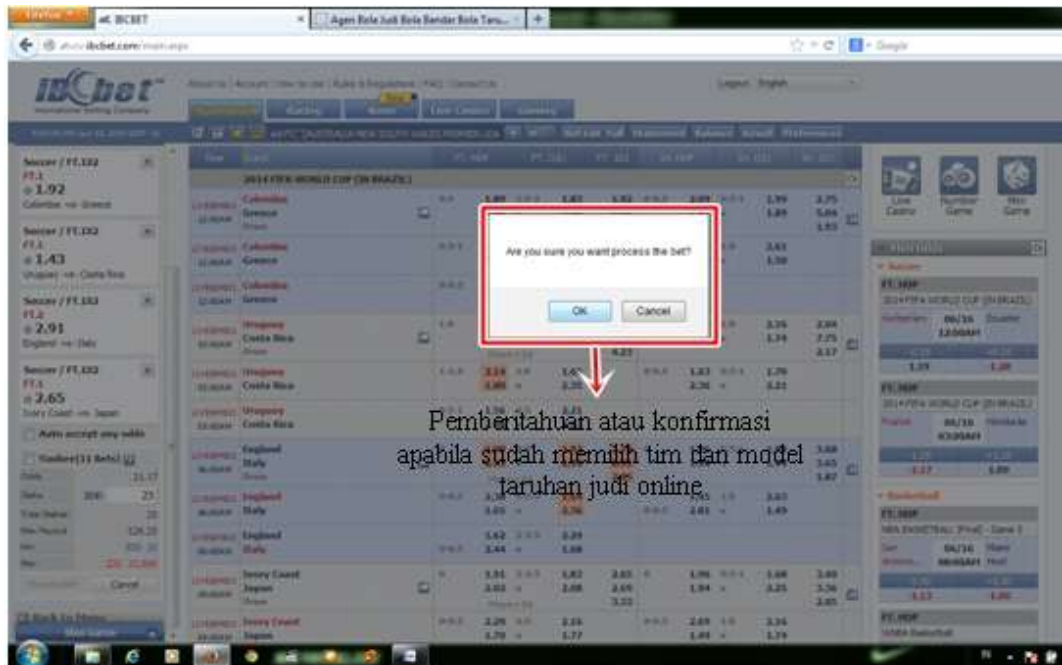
Firefox
IBCBET
Agen Bola Judi Bola Bandar Bola Taru...
ibcbet.com/main.aspx
Google
IBCbet
Sports
Racing
Live Casino
Gaming
2014 FIFA WORLD CUP (IN BRAZIL)
Soccer / FT.1X2
1.92
Colombia -vs- Greece
Soccer / FT.1X2
1.43
Uruguay -vs- Costa Rica
Soccer / FT.1X2
2.91
England -vs- Italy
Soccer / FT.1X2
2.65
Ivory Coast -vs- Japan
Auto accept any odds
Colombia
Greece
Uruguay
Costa Rica
England
Italy
Ivory Coast
Japan
Cancel
Live Casino
Number Game
Mini Game
Soccer
2014 FIFA WORLD CUP (IN BRAZIL)
Basketball
NBA BASKETBALL
Are you sure you want process the bet?
OK
Cancel
Pemberitahuan atau konfirmasi apabila sudah memilih tim dan model taruhan judi online